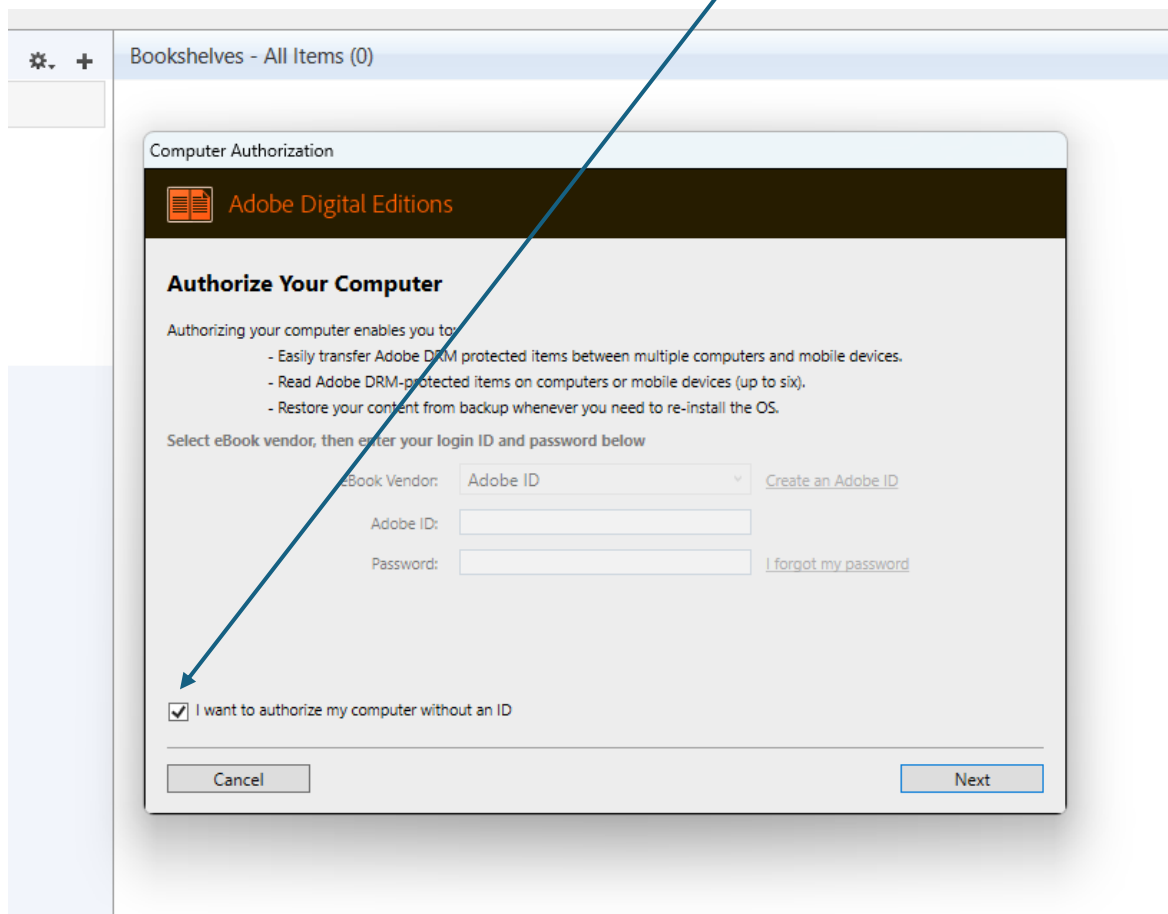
Bookshelves - All Items (0)

Computer Authorization

Adobe Digital Editions

Authorize Your Computer

Authorizing your computer enables you to:
- Easily transfer Adobe DRM protected items between multiple computers and mobile devices.
- Read Adobe DRM-protected items on computers or mobile devices (up to six).
- Restore your content from backup whenever you need to re-install the OS.

Select eBook vendor, then enter your login ID and password below

eBook Vendor: Adobe ID Create an Adobe ID

Adobe ID:

Password: I forgot my password

I want to authorize my computer without an ID

Cancel

Next